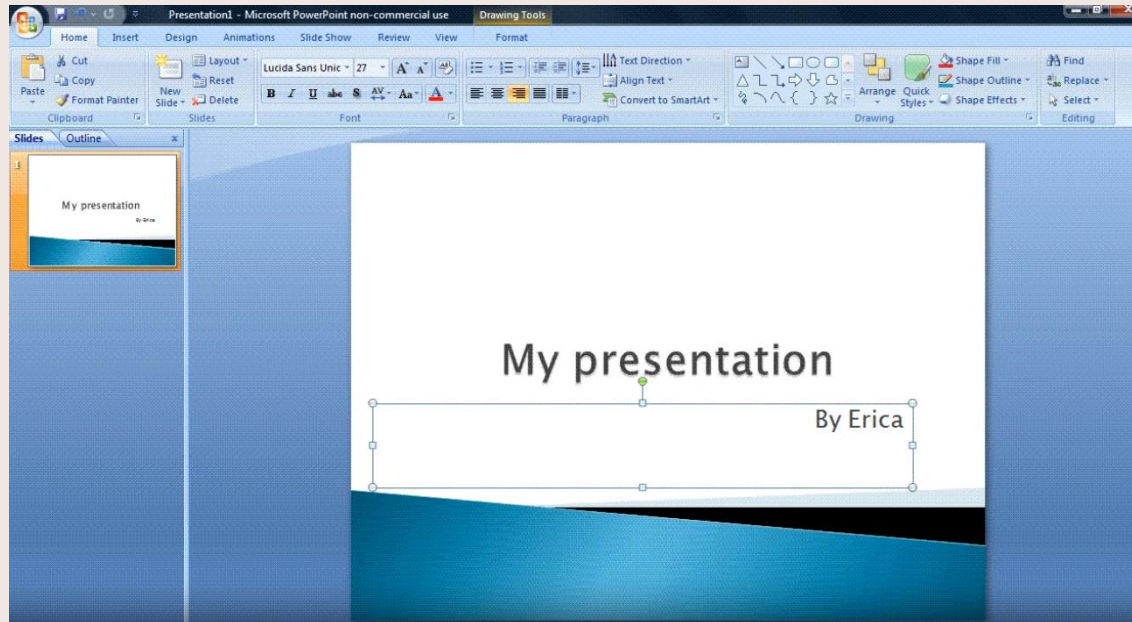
Presentation1 - Microsoft PowerPoint non-commercial use

Drawing Tools

Home Insert Design Animations Slide Show Review View Format

Paste

Cut

Copy

Format Painter

Clipboard

New Slide

Layout

Reset

Delete

Slides

Lucida Sans Unic

27

B I U abe S AV Aa A

Font

Text Direction

Align Text

Convert to SmartArt

Paragraph

Arrange

Quick Styles

Shape Fill

Shape Outline

Shape Effects

Drawing

Find

Replace

Select

Editing

Slides Outline

1

My presentation

By Erica

My presentation

By Erica